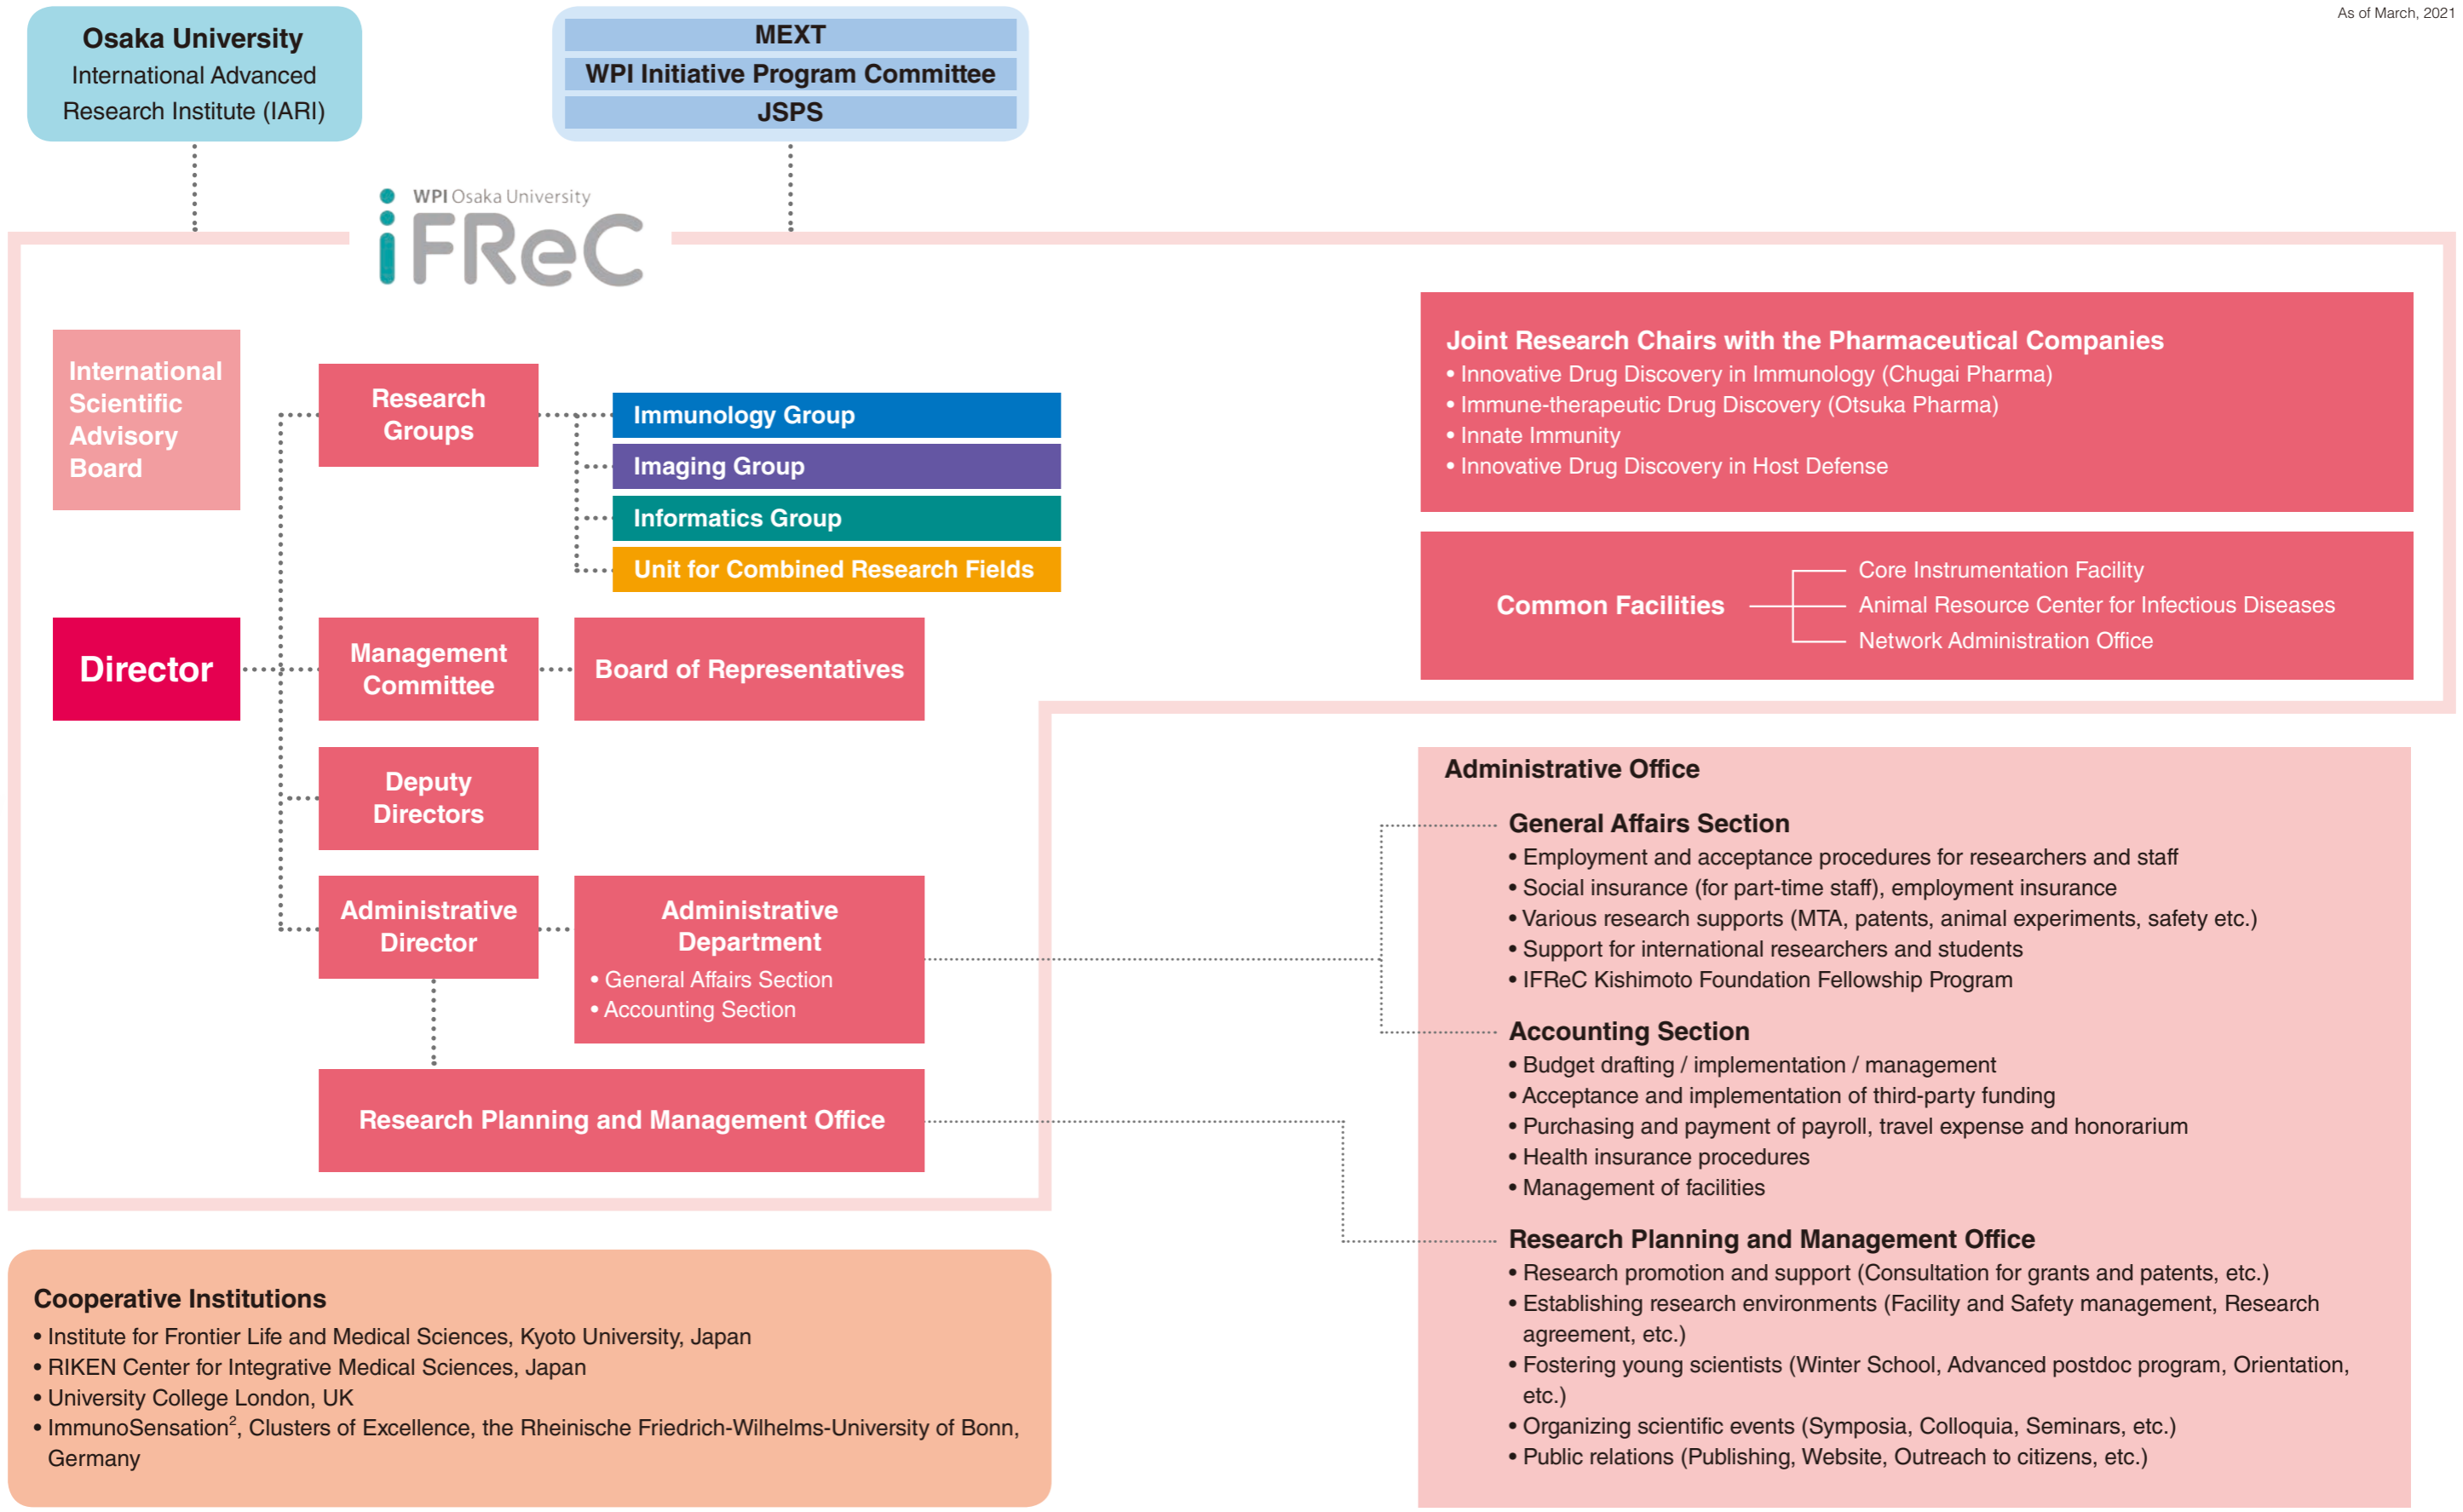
As of March, 2021

Osaka University
International Advanced Research Institute (IARI)

MEXT
WPI Initiative Program Committee
JSPS

WPI Osaka University
iFReC

International Scientific Advisory Board

Research Groups

Immunology Group
Imaging Group
Informatics Group
Unit for Combined Research Fields

Director

Management Committee

Board of Representatives

Deputy Directors

Administrative Director

Administrative Department
• General Affairs Section
• Accounting Section

Research Planning and Management Office

Joint Research Chairs with the Pharmaceutical Companies
• Innovative Drug Discovery in Immunology (Chugai Pharma)
• Immune-therapeutic Drug Discovery (Otsuka Pharma)
• Innate Immunity
• Innovative Drug Discovery in Host Defense

Common Facilities
Core Instrumentation Facility
Animal Resource Center for Infectious Diseases
Network Administration Office

Administrative Office

General Affairs Section
• Employment and acceptance procedures for researchers and staff
• Social insurance (for part-time staff), employment insurance
• Various research supports (MTA, patents, animal experiments, safety etc.)
• Support for international researchers and students
• IFReC Kishimoto Foundation Fellowship Program

Accounting Section
• Budget drafting / implementation / management
• Acceptance and implementation of third-party funding
• Purchasing and payment of payroll, travel expense and honorarium
• Health insurance procedures
• Management of facilities

Research Planning and Management Office
• Research promotion and support (Consultation for grants and patents, etc.)
• Establishing research environments (Facility and Safety management, Research agreement, etc.)
• Fostering young scientists (Winter School, Advanced postdoc program, Orientation, etc.)
• Organizing scientific events (Symposia, Colloquia, Seminars, etc.)
• Public relations (Publishing, Website, Outreach to citizens, etc.)

Cooperative Institutions
• Institute for Frontier Life and Medical Sciences, Kyoto University, Japan
• RIKEN Center for Integrative Medical Sciences, Japan
• University College London, UK
• ImmunoSensation$^2$, Clusters of Excellence, the Rheinische Friedrich-Wilhelms-University of Bonn, Germany